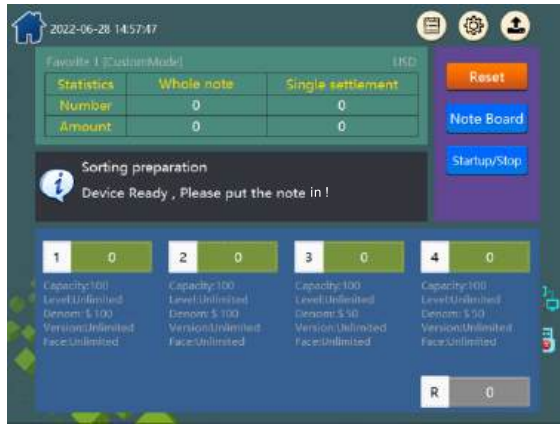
2022-06-28 14:57:47

Favorite 1 [CustomMode] USD

| Statistics | Whole note | Single settlement |
|---|---|---|
| Number | 0 | 0 |
| Amount | 0 | 0 |

Reset

Note Board

Startup/Stop

Sorting preparation

Device Ready , Please put the note in !

1 0
Capacity:100
Level:Unlimited
Denom: $ 100
Version:Unlimited
Face:Unlimited

2 0
Capacity:100
Level:Unlimited
Denom: $ 100
Version:Unlimited
Face:Unlimited

3 0
Capacity:100
Level:Unlimited
Denom: $ 50
Version:Unlimited
Face:Unlimited

4 0
Capacity:100
Level:Unlimited
Denom: $ 50
Version:Unlimited
Face:Unlimited

R 0